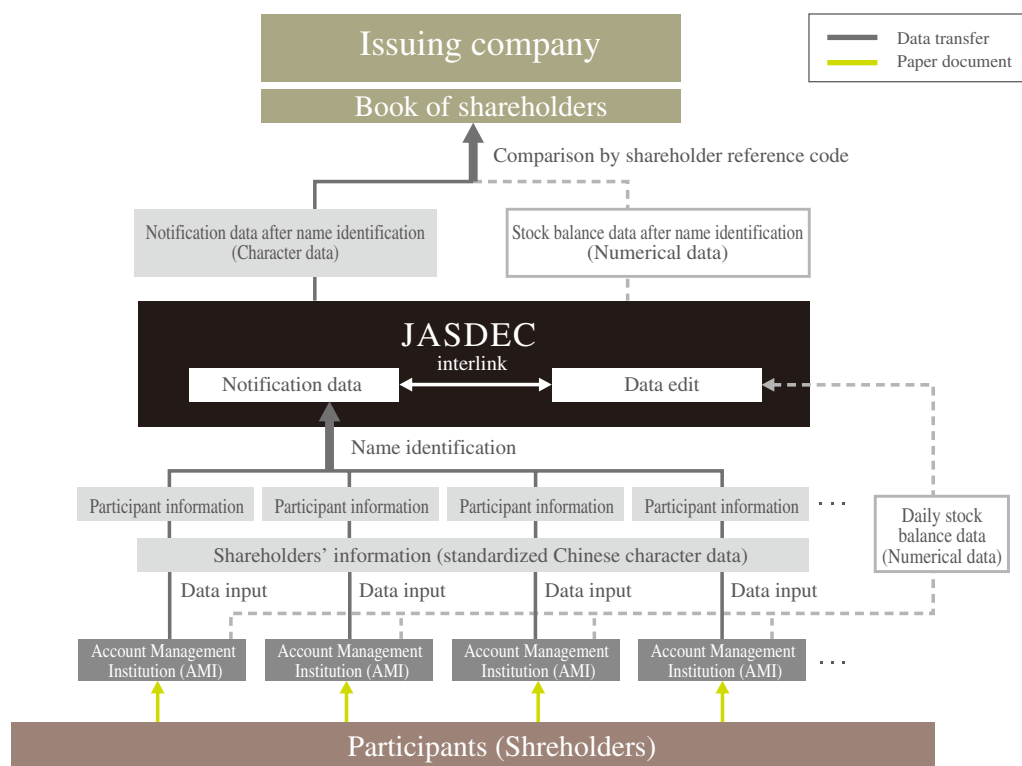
Data transfer
Paper document

Issuing company
Book of shareholders

Comparison by shareholder reference code

Notification data after name identification (Character data)

Stock balance data after name identification (Numerical data)

JASDEC
interlink
Notification data
Data edit

Name identification

Participant information
Participant information
Participant information
Participant information
. . .

Daily stock balance data (Numerical data)

Shareholders' information (standardized Chinese character data)

Data input
Data input
Data input
Data input

Account Management Institution (AMI)
Account Management Institution (AMI)
Account Management Institution (AMI)
Account Management Institution (AMI)
. . .

Participants (Shreholders)